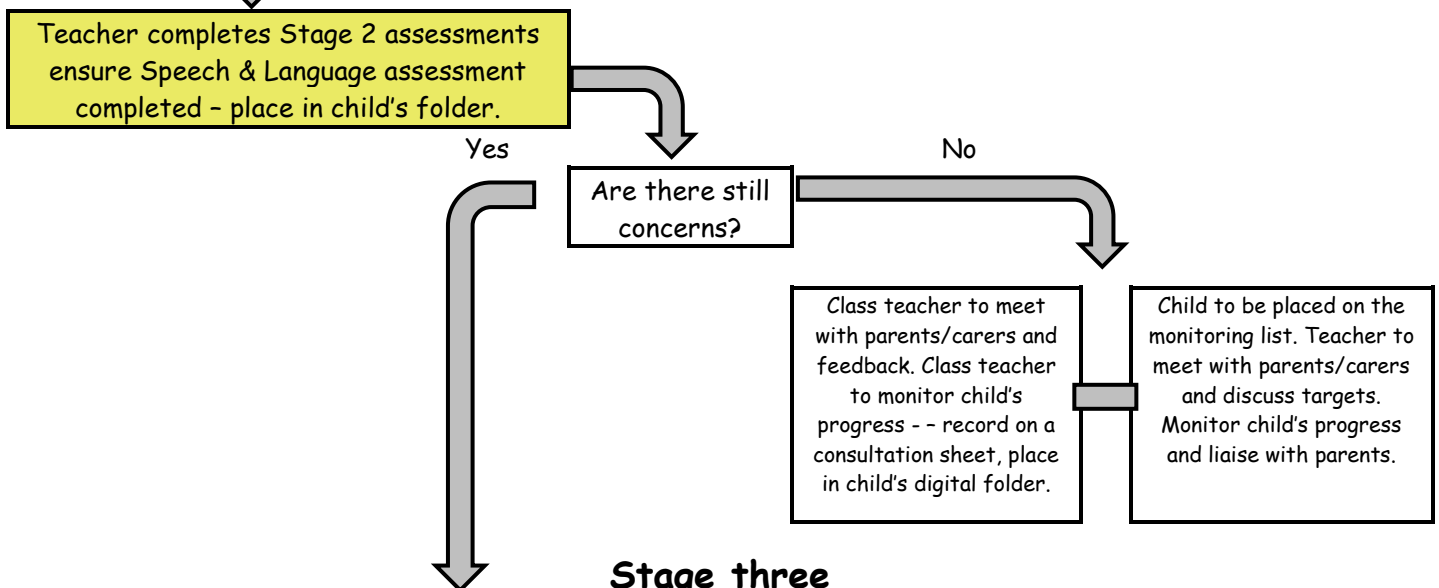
Teacher completes Stage 2 assessments ensure Speech & Language assessment completed – place in child's folder.

Yes

No

Are there still concerns?

Class teacher to meet with parents/carers and feedback. Class teacher to monitor child's progress - – record on a consultation sheet, place in child's digital folder.

Child to be placed on the monitoring list. Teacher to meet with parents/carers and discuss targets. Monitor child's progress and liaise with parents.

Stage three